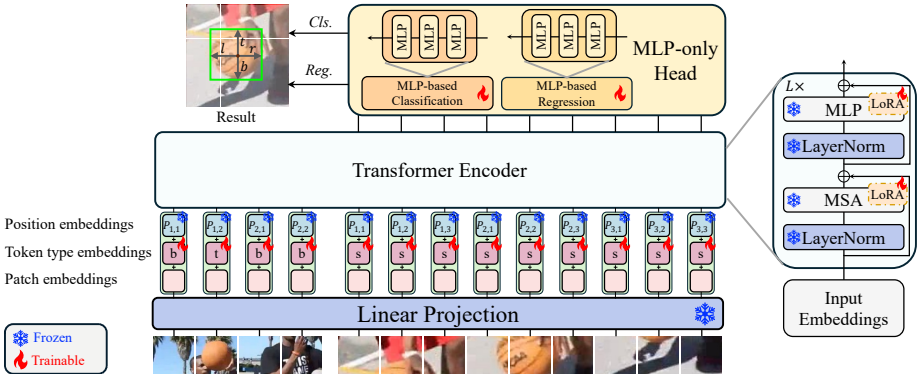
Cls.

Reg.

$l$ $t$ $r$ $b$

Result

MLP MLP MLP

MLP MLP MLP

MLP-only Head

MLP-based Classification

MLP-based Regression

Transformer Encoder

Position embeddings

Token type embeddings

Patch embeddings

$P_{1,1}$ $P_{1,2}$ $P_{2,1}$ $P_{2,2}$ $P_{1,1}$ $P_{1,2}$ $P_{1,3}$ $P_{2,1}$ $P_{2,2}$ $P_{2,3}$ $P_{3,1}$ $P_{3,2}$ $P_{3,3}$

b t b b s s s s s s s s s

Linear Projection

Frozen

Trainable

$L\times$

MLP

LoRA

LayerNorm

MSA

LoRA

LayerNorm

Input Embeddings